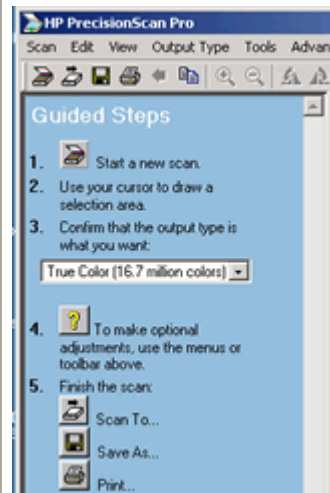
HP PrecisionScan Pro

Scan Edit View Output Type Tools Advan

Guided Steps

1. Start a new scan.

2. Use your cursor to draw a selection area.

3. Confirm that the output type is what you want:

True Color (16.7 million colors)

4. To make optional adjustments, use the menus or toolbar above.

5. Finish the scan:

Scan To...

Save As...

Print...